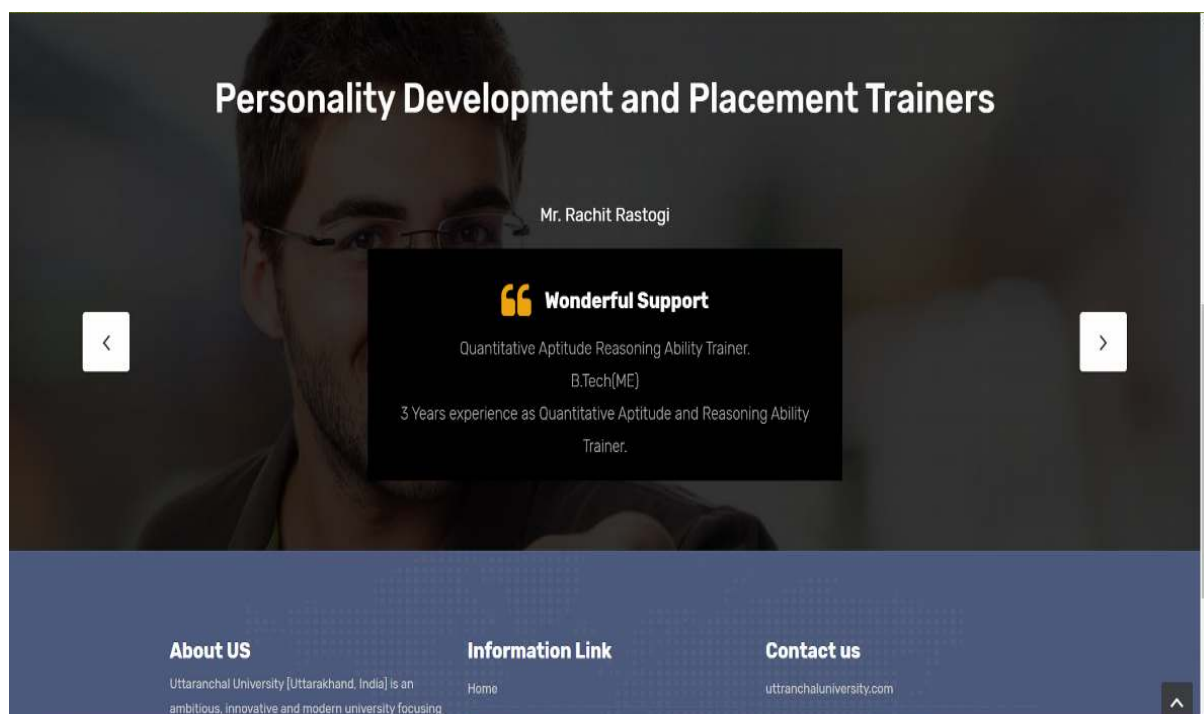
Personality Development and Placement Trainers

Mr. Rachit Rastogi

Wonderful Support

Quantitative Aptitude Reasoning Ability Trainer.
B.Tech(ME)
3 Years experience as Quantitative Aptitude and Reasoning Ability Trainer.

About US

Uttaranchal University [Uttarakhand, India] is an ambitious, innovative and modern university focusing

Information Link

Home

Contact us

uttranchaluniversity.com